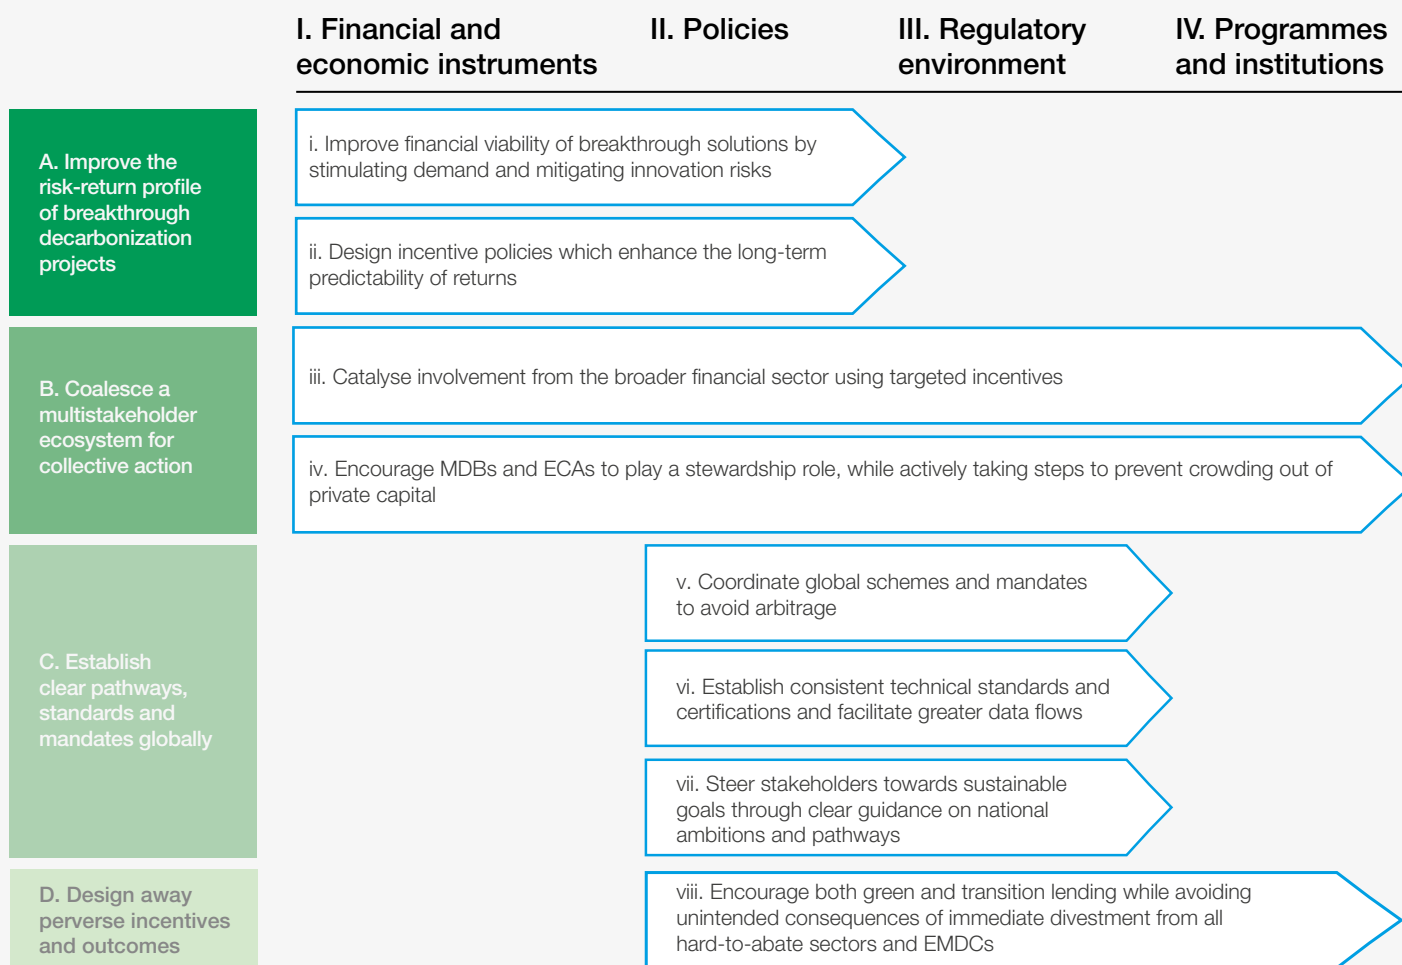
I. Financial and economic instruments

II. Policies

III. Regulatory environment

IV. Programmes and institutions

A. Improve the risk-return profile of breakthrough decarbonization projects

i. Improve financial viability of breakthrough solutions by stimulating demand and mitigating innovation risks

ii. Design incentive policies which enhance the long-term predictability of returns

B. Coalesce a multistakeholder ecosystem for collective action

iii. Catalyse involvement from the broader financial sector using targeted incentives

iv. Encourage MDBs and ECAs to play a stewardship role, while actively taking steps to prevent crowding out of private capital

C. Establish clear pathways, standards and mandates globally

v. Coordinate global schemes and mandates to avoid arbitrage

vi. Establish consistent technical standards and certifications and facilitate greater data flows

vii. Steer stakeholders towards sustainable goals through clear guidance on national ambitions and pathways

D. Design away perverse incentives and outcomes

viii. Encourage both green and transition lending while avoiding unintended consequences of immediate divestment from all hard-to-abate sectors and EMDCs